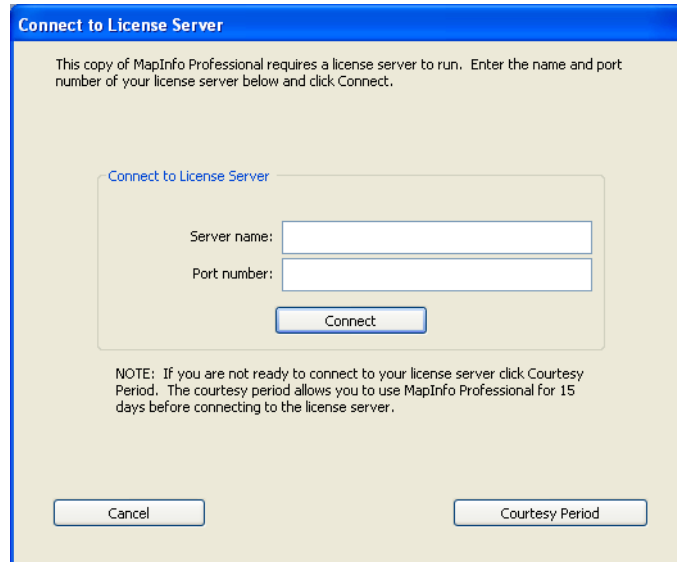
Connect to License Server

This copy of MapInfo Professional requires a license server to run. Enter the name and port number of your license server below and click Connect.

Connect to License Server

Server name:

Port number:

Connect

NOTE: If you are not ready to connect to your license server click Courtesy Period. The courtesy period allows you to use MapInfo Professional for 15 days before connecting to the license server.

Cancel

Courtesy Period